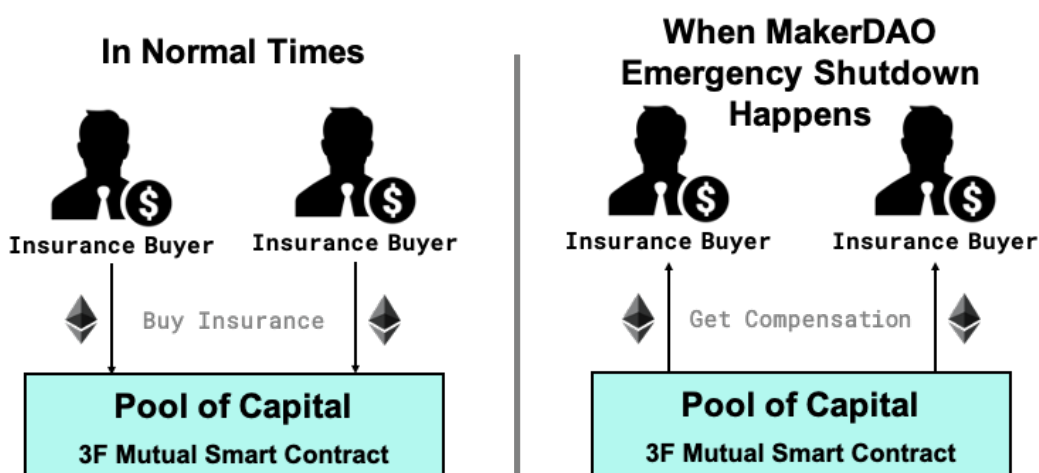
In Normal Times

Insurance Buyer

Insurance Buyer

Buy Insurance

Pool of Capital

3F Mutual Smart Contract

When MakerDAO Emergency Shutdown Happens

Insurance Buyer

Insurance Buyer

Get Compensation

Pool of Capital

3F Mutual Smart Contract